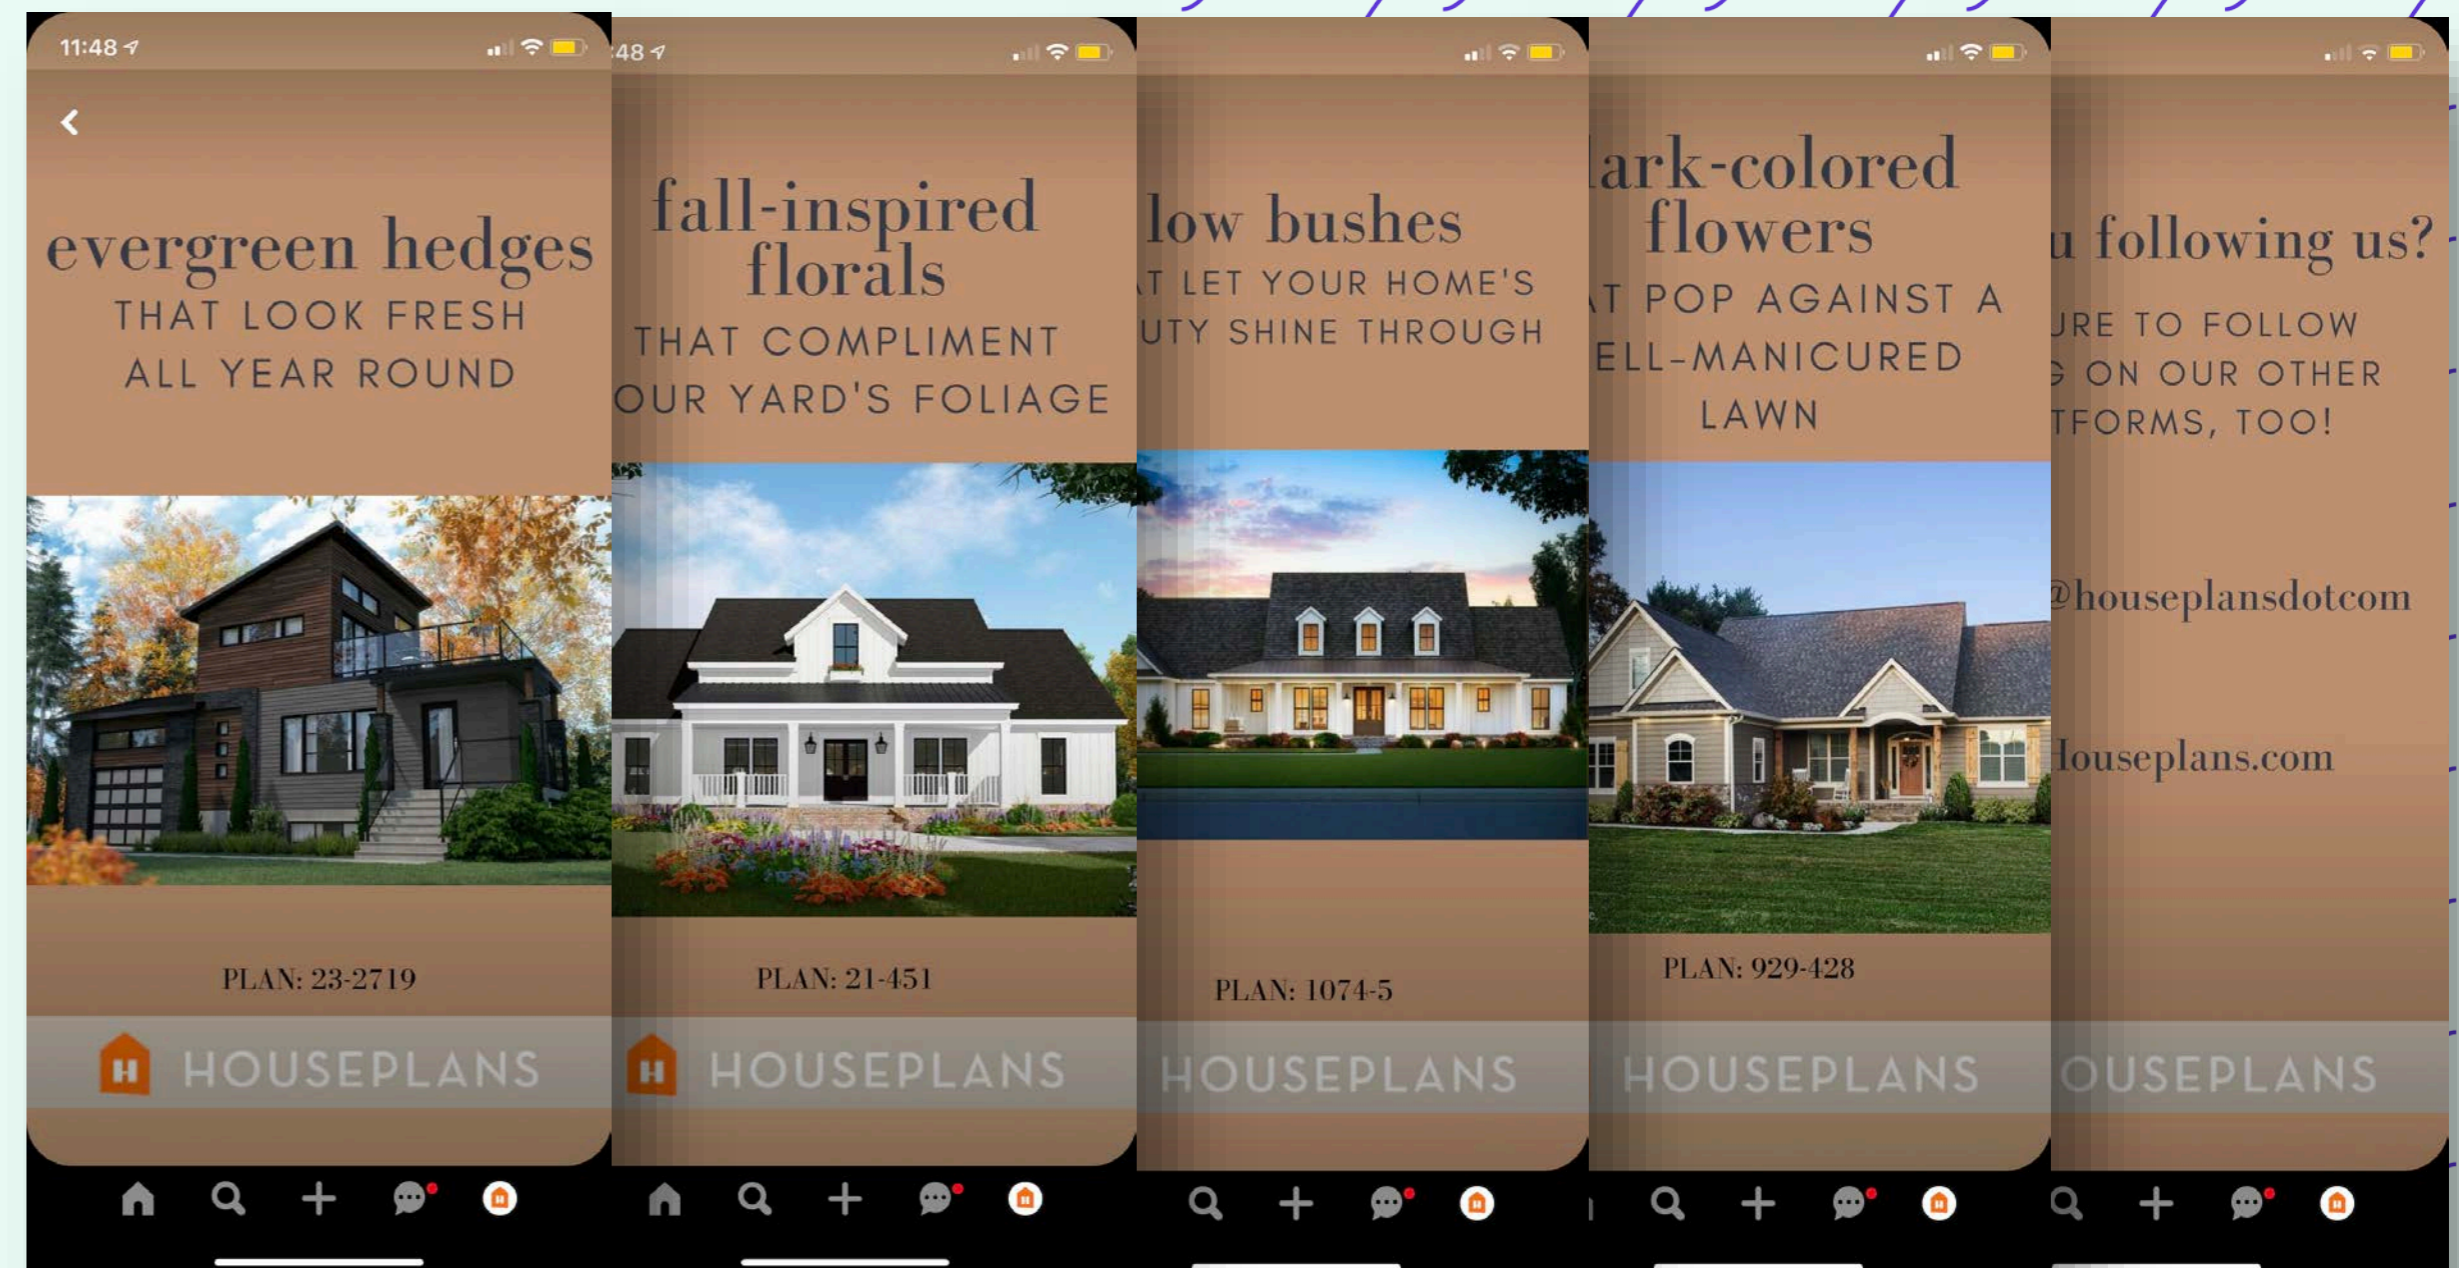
11:48

evergreen hedges
THAT LOOK FRESH ALL YEAR ROUND

PLAN: 23-2719

HOUSEPLANS

:48

fall-inspired florals
THAT COMPLIMENT
OUR YARD'S FOLIAGE

PLAN: 21-451

HOUSEPLANS

low bushes
T LET YOUR HOME'S
UTY SHINE THROUGH

PLAN: 1074-5

HOUSEPLANS

ark-colored flowers
T POP AGAINST A
ELL-MANICURED
LAWN

PLAN: 929-428

HOUSEPLANS

u following us?
URE TO FOLLOW
G ON OUR OTHER
TFORMS, TOO!

@houseplansdotcom

louseplans.com

OUSEPLANS